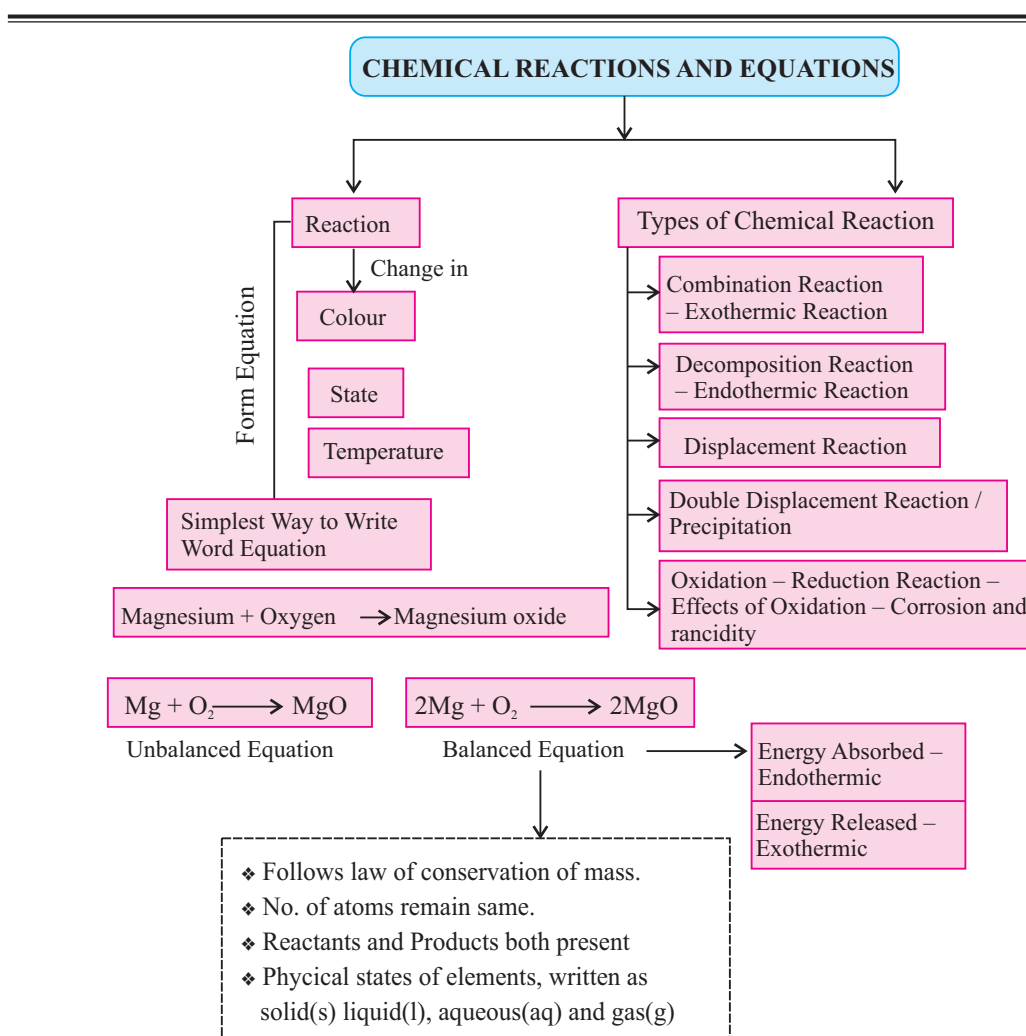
CHEMICAL REACTIONS AND EQUATIONS

Reaction

Change in

Colour

State

Temperature

Form Equation

Simplest Way to Write Word Equation

Magnesium + Oxygen $\rightarrow$ Magnesium oxide

Types of Chemical Reaction

Combination Reaction – Exothermic Reaction

Decomposition Reaction – Endothermic Reaction

Displacement Reaction

Double Displacement Reaction / Precipitation

Oxidation – Reduction Reaction – Effects of Oxidation – Corrosion and rancidity

$Mg + O_2 \longrightarrow MgO$

Unbalanced Equation

$2Mg + O_2 \longrightarrow 2MgO$

Balanced Equation

Energy Absorbed – Endothermic

Energy Released – Exothermic

❖ Follows law of conservation of mass.
❖ No. of atoms remain same.
❖ Reactants and Products both present
❖ Phycical states of elements, written as solid(s) liquid(l), aqueous(aq) and gas(g)